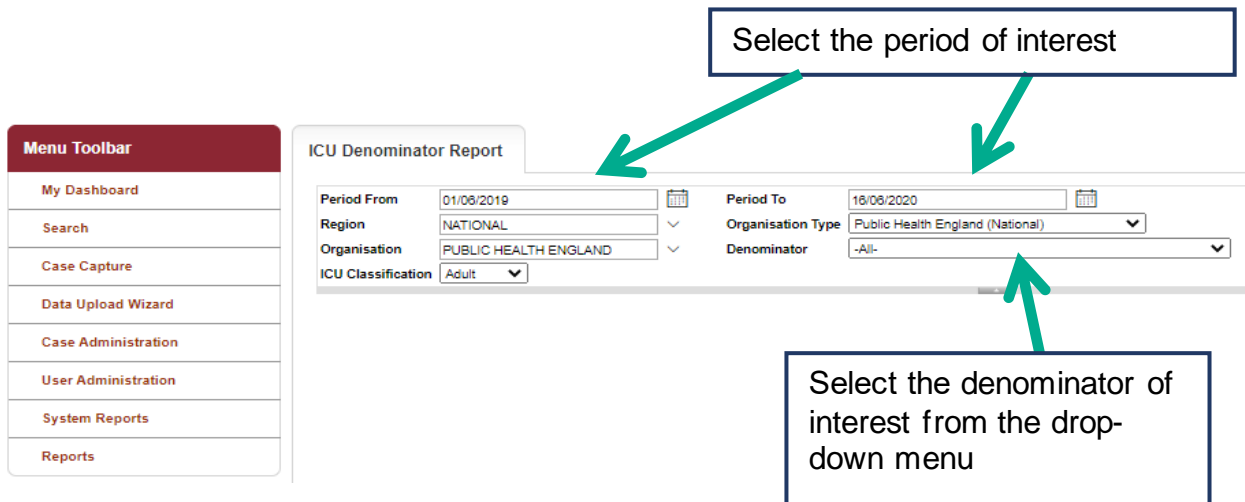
Select the period of interest

Menu Toolbar

My Dashboard

Search

Case Capture

Data Upload Wizard

Case Administration

User Administration

System Reports

Reports

ICU Denominator Report

Period From 01/06/2019

Period To 16/06/2020

Region NATIONAL

Organisation Type Public Health England (National)

Organisation PUBLIC HEALTH ENGLAND

Denominator -All-

ICU Classification Adult

Select the denominator of interest from the drop-down menu